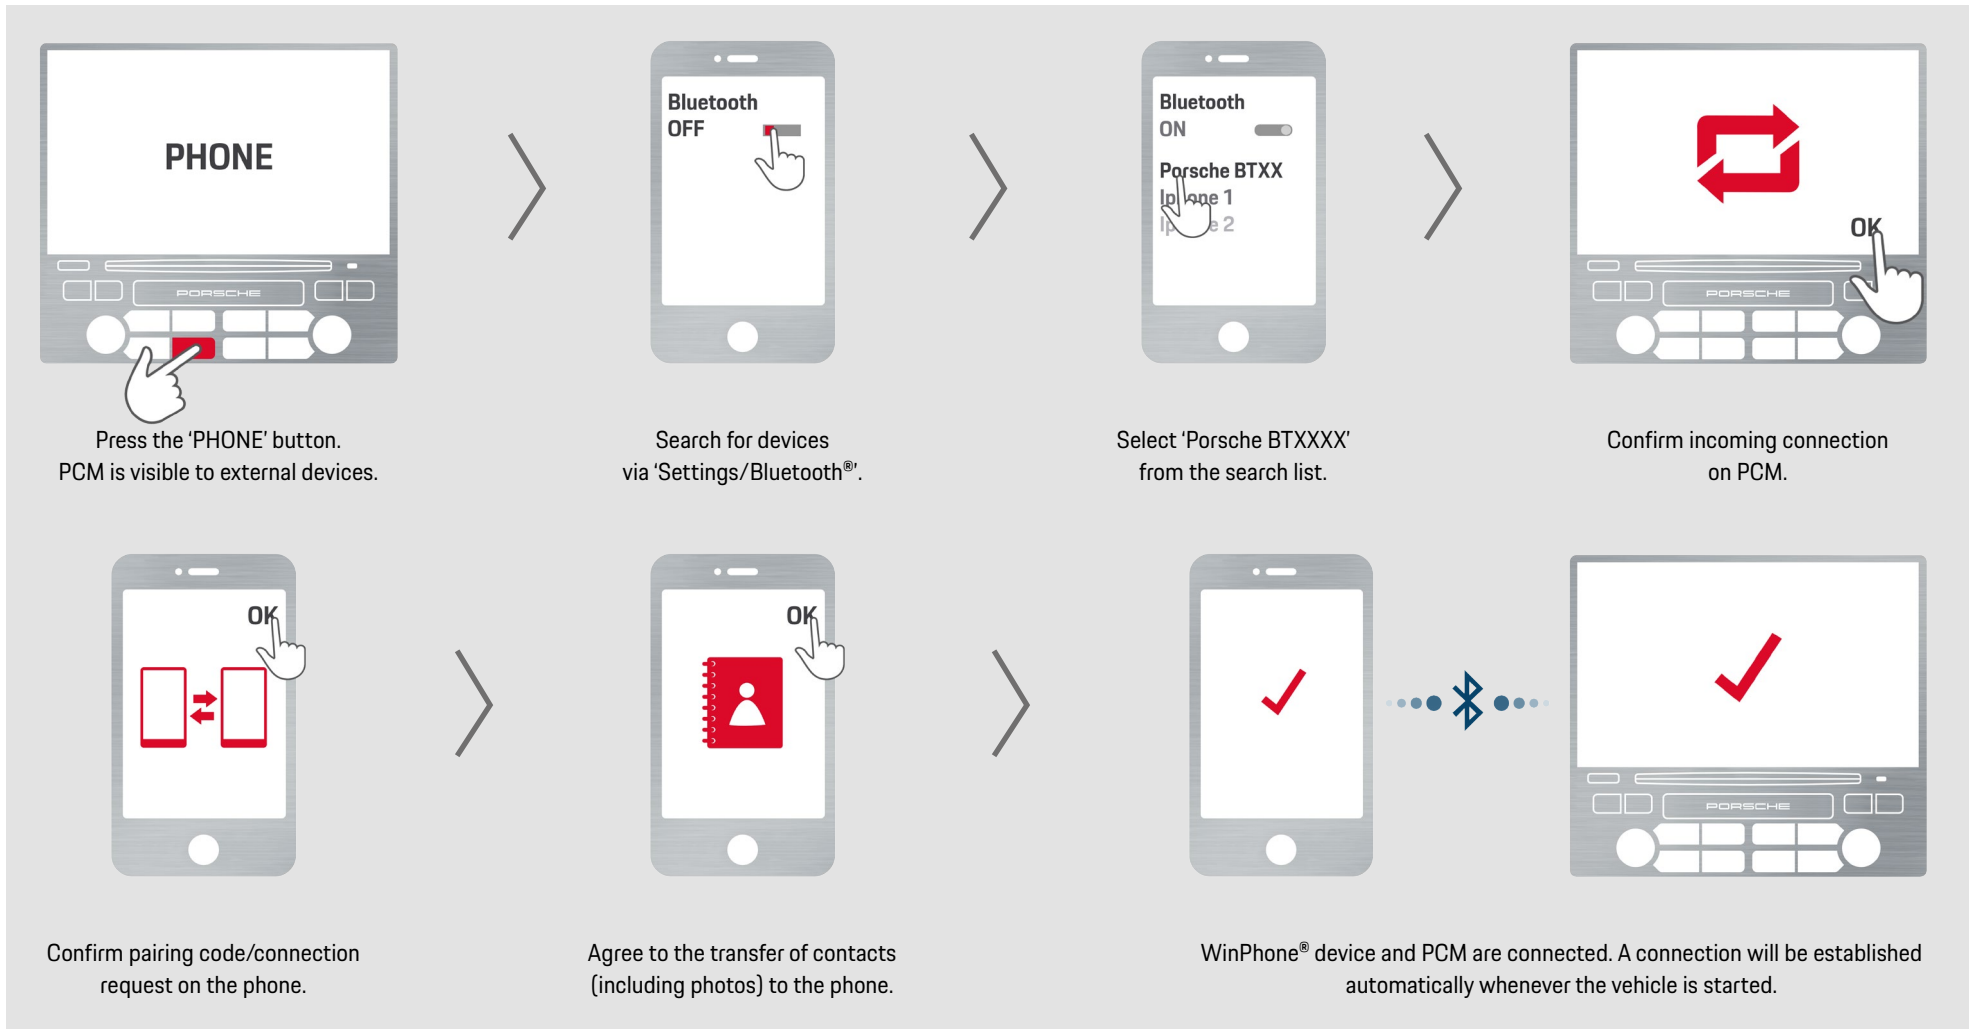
PHONE

PORSCHE

Press the 'PHONE' button.
PCM is visible to external devices.

Bluetooth
OFF

Search for devices via 'Settings/Bluetooth®'.

Bluetooth
ON

Porsche BTXX
Iphone 1
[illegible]e 2

Select 'Porsche BTXXXX' from the search list.

OK

PORSCHE

Confirm incoming connection on PCM.

OK

Confirm pairing code/connection request on the phone.

OK

Agree to the transfer of contacts (including photos) to the phone.

PORSCHE

WinPhone® device and PCM are connected. A connection will be established automatically whenever the vehicle is started.